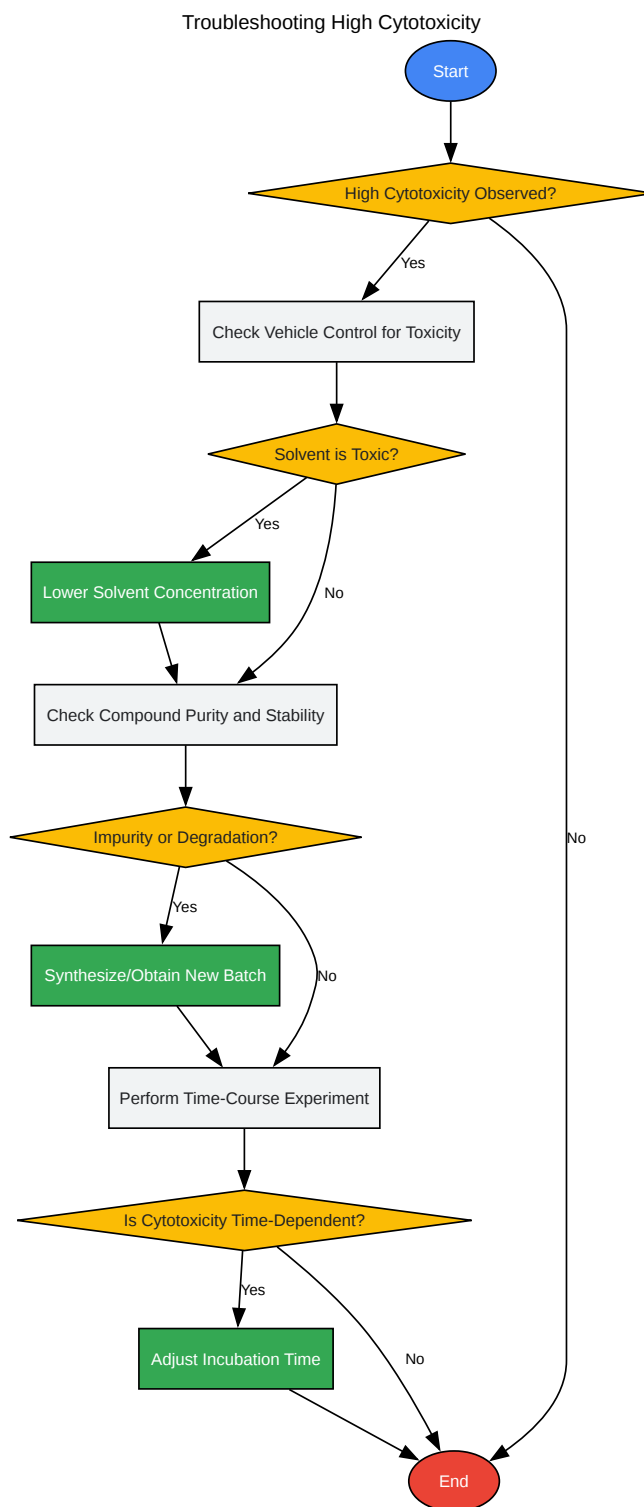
Troubleshooting High Cytotoxicity

Start

High Cytotoxicity Observed?

Yes

Check Vehicle Control for Toxicity

Solvent is Toxic?

Yes

Lower Solvent Concentration

No

Check Compound Purity and Stability

Impurity or Degradation?

No

Yes

Synthesize/Obtain New Batch

No

Perform Time-Course Experiment

Is Cytotoxicity Time-Dependent?

Yes

Adjust Incubation Time

No

End